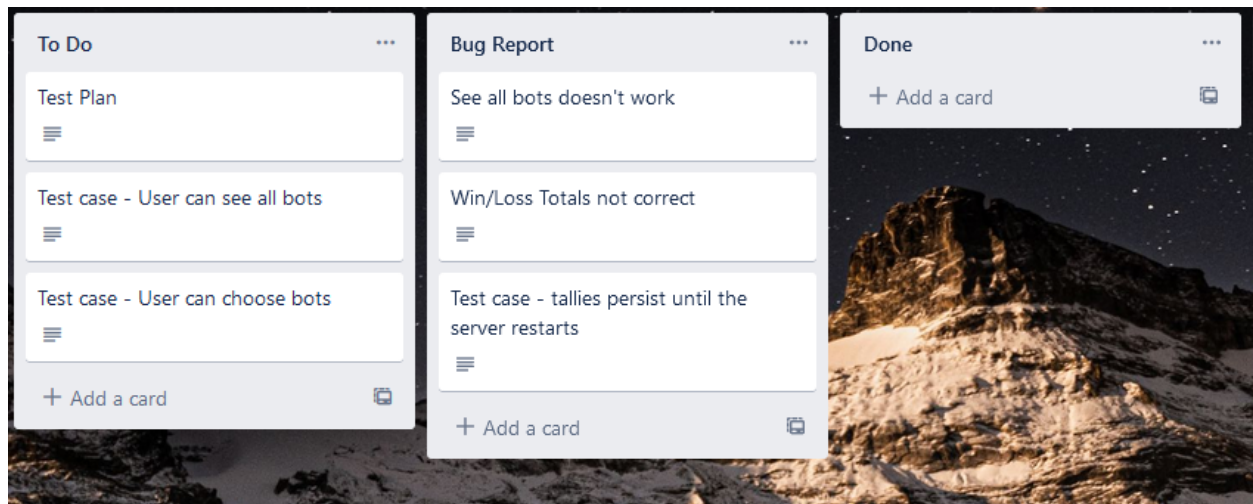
To Do ...

Test Plan

Test case - User can see all bots

Test case - User can choose bots

+ Add a card

Bug Report ...

See all bots doesn't work

Win/Loss Totals not correct

Test case - tallies persist until the server restarts

+ Add a card

Done ...

+ Add a card